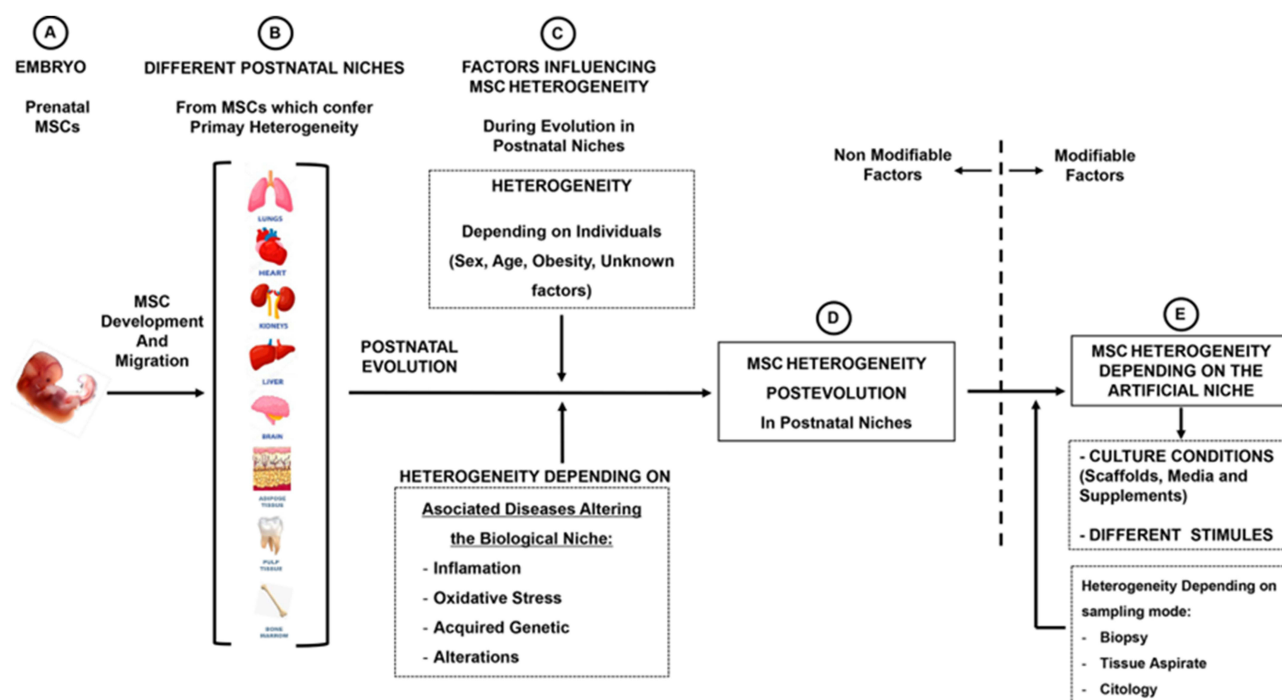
A

EMBRYO

Prenatal MSCs

B

DIFFERENT POSTNATAL NICHES

From MSCs which confer Primay Heterogeneity

LUNGS

HEART

KIDNEYS

LIVER

BRAIN

ADIPOSE TISSUE

PULP TISSUE

BONE MARROW

MSC Development And Migration

C

FACTORS INFLUENCING MSC HETEROGENEITY

During Evolution in Postnatal Niches

HETEROGENEITY

Depending on Individuals (Sex, Age, Obesity, Unknown factors)

POSTNATAL EVOLUTION

HETEROGENEITY DEPENDING ON

Asociated Diseases Altering the Biological Niche:

- Inflamation
- Oxidative Stress
- Acquired Genetic
- Alterations

Non Modifiable Factors

Modifiable Factors

D

MSC HETEROGENEITY POSTEVOLUTION In Postnatal Niches

E

MSC HETEROGENEITY DEPENDING ON THE ARTIFICIAL NICHE

- CULTURE CONDITIONS (Scaffolds, Media and Supplements)

- DIFFERENT STIMULES

Heterogeneity Depending on sampling mode:

- Biopsy
- Tissue Aspirate
- Citology